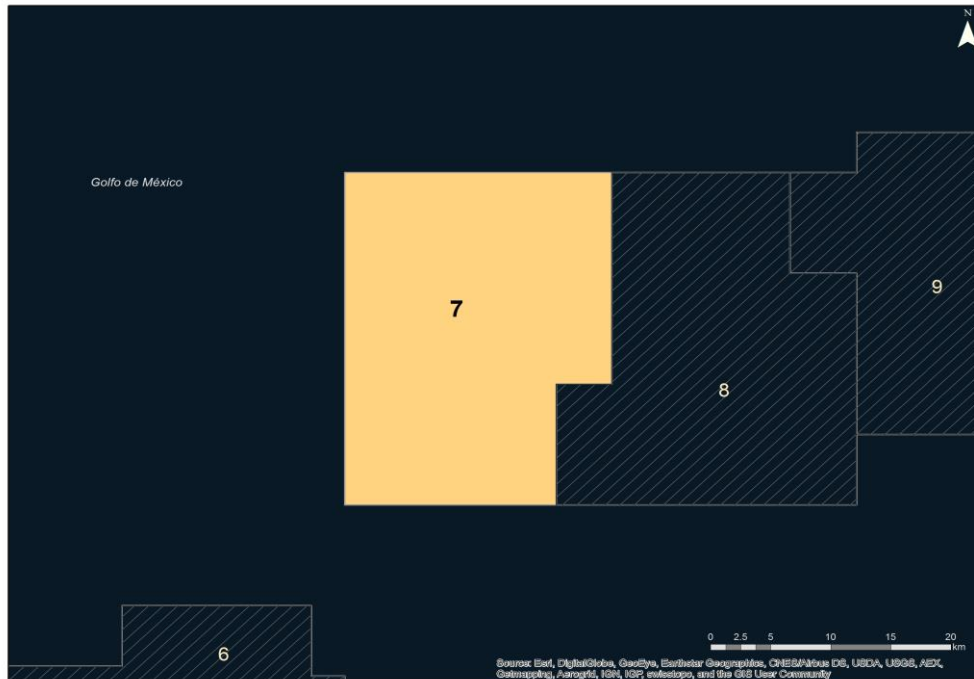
N

Golfo de México

7

9

8

6

0 2.5 5 10 15 20 km

Source: Esri, DigitalGlobe, GeoEye, Earthstar Geographics, CNES/Airbus DS, USDA, USGS, AEX, Getmapping, Aerogrid, IGN, IGP, swisstopo, and the GIS User Community